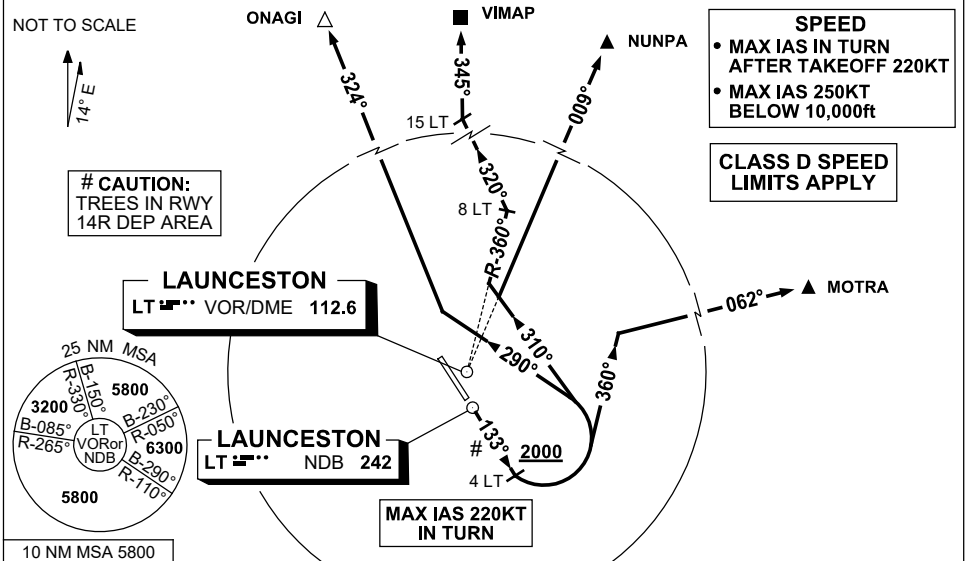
NOT TO SCALE

14° E

ONAGI

VIMAP

NUNPA

SPEED
• MAX IAS IN TURN AFTER TAKEOFF 220KT
• MAX IAS 250KT BELOW 10,000ft

CLASS D SPEED LIMITS APPLY

324°

345°

009°

15 LT

320°

8 LT

R-360°

# CAUTION:
TREES IN RWY 14R DEP AREA

LAUNCESTON
LT VOR/DME 112.6

MOTRA

062°

310°

290°

360°

25 NM MSA

B-150°
R-330°
5800
3200
B-230°
R-050°
B-085°
R-265°
LT VORor NDB
6300
B-290°
R-110°
5800

LAUNCESTON
LT NDB 242

133°

# 2000

4 LT

MAX IAS 220KT IN TURN

10 NM MSA 5800